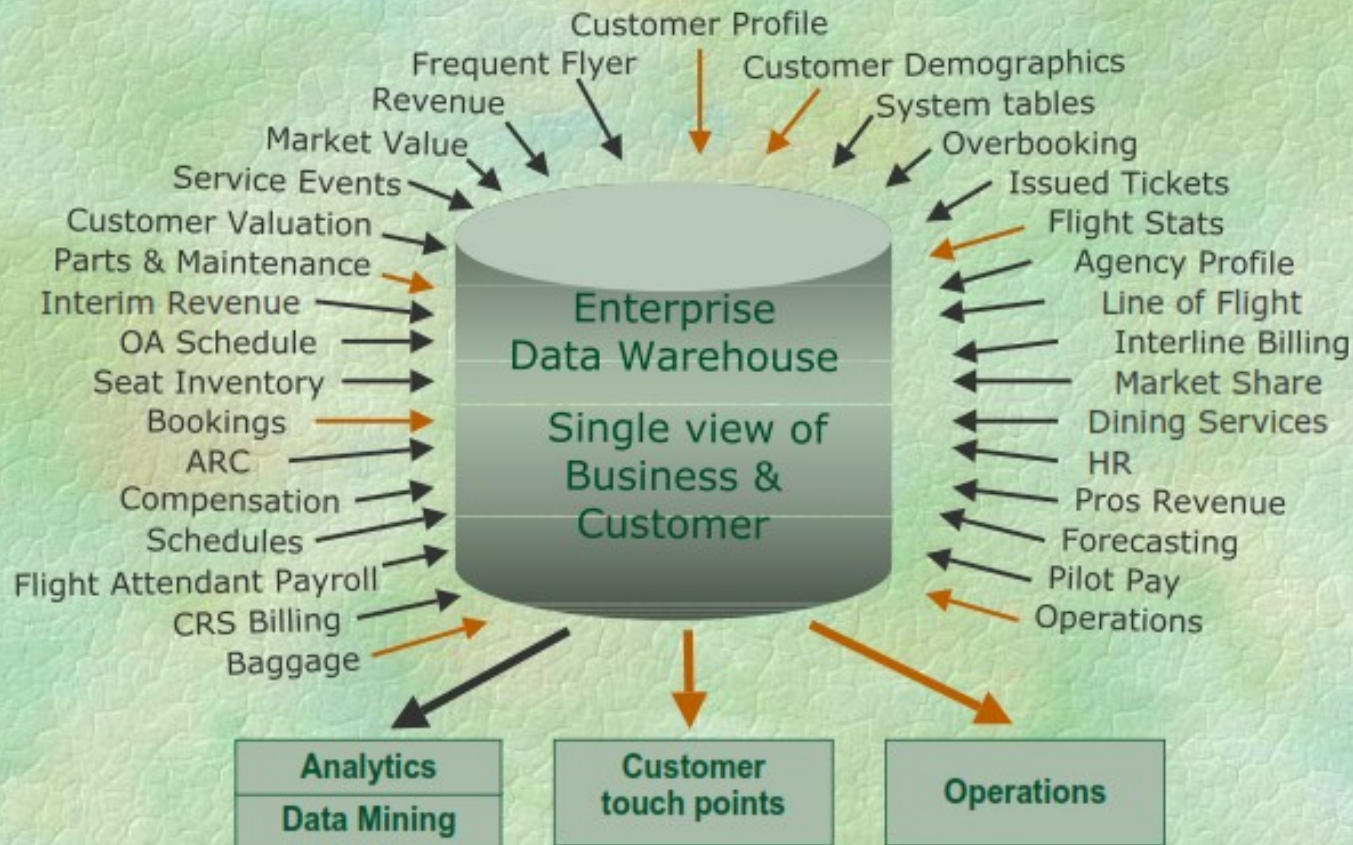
Customer Profile
Frequent Flyer
Customer Demographics
Revenue
System tables
Market Value
Overbooking
Service Events
Issued Tickets
Customer Valuation
Flight Stats
Parts & Maintenance
Agency Profile
Interim Revenue
Line of Flight
OA Schedule
Interline Billing
Seat Inventory
Market Share
Bookings
Dining Services
ARC
HR
Compensation
Pros Revenue
Schedules
Forecasting
Flight Attendant Payroll
Pilot Pay
CRS Billing
Operations
Baggage

Enterprise Data Warehouse

Single view of Business & Customer

Analytics
Data Mining

Customer touch points

Operations